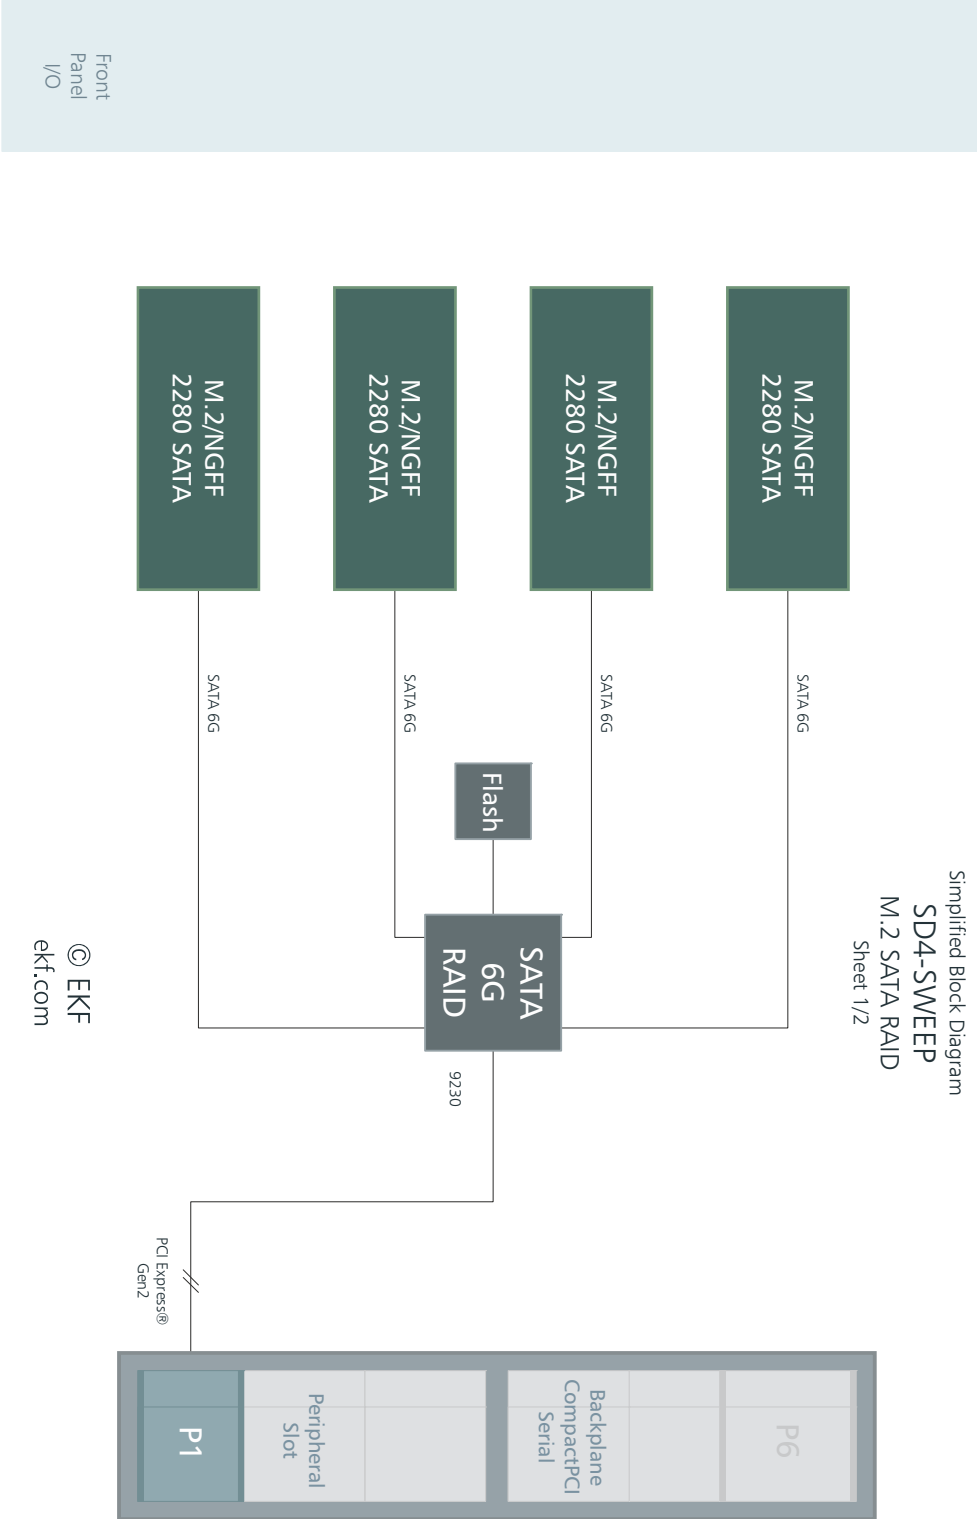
Simplified Block Diagram
SD4-SWEEP
M.2 SATA RAID
Sheet 1/2

Front Panel I/O

M.2/NGFF 2280 SATA

M.2/NGFF 2280 SATA

M.2/NGFF 2280 SATA

M.2/NGFF 2280 SATA

SATA 6G

SATA 6G

SATA 6G

SATA 6G

Flash

SATA 6G RAID

9230

PCI Express® Gen2

© EKF
ekf.com

P1

Peripheral Slot

Backplane CompactPCI Serial

P6